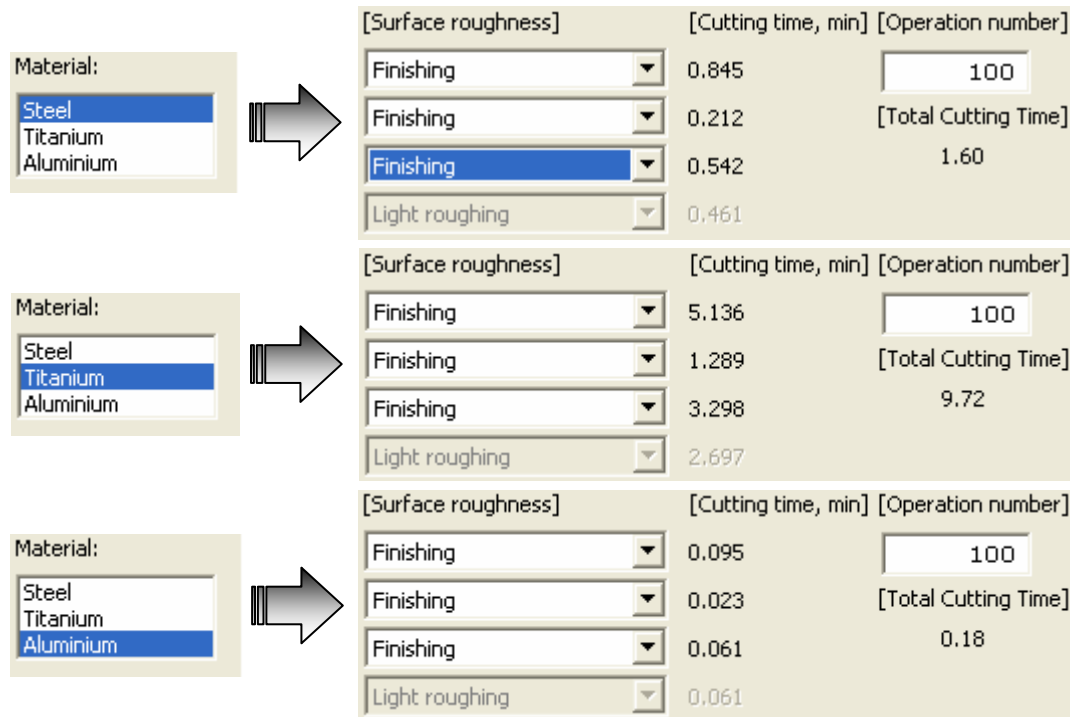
Material:
Steel
Titanium
Aluminium

[Surface roughness] [Cutting time, min] [Operation number]
Finishing 0.845 100
Finishing 0.212 [Total Cutting Time]
Finishing 0.542 1.60
Light roughing 0.461

Material:
Steel
Titanium
Aluminium

[Surface roughness] [Cutting time, min] [Operation number]
Finishing 5.136 100
Finishing 1.289 [Total Cutting Time]
Finishing 3.298 9.72
Light roughing 2.697

Material:
Steel
Titanium
Aluminium

[Surface roughness] [Cutting time, min] [Operation number]
Finishing 0.095 100
Finishing 0.023 [Total Cutting Time]
Finishing 0.061 0.18
Light roughing 0.061